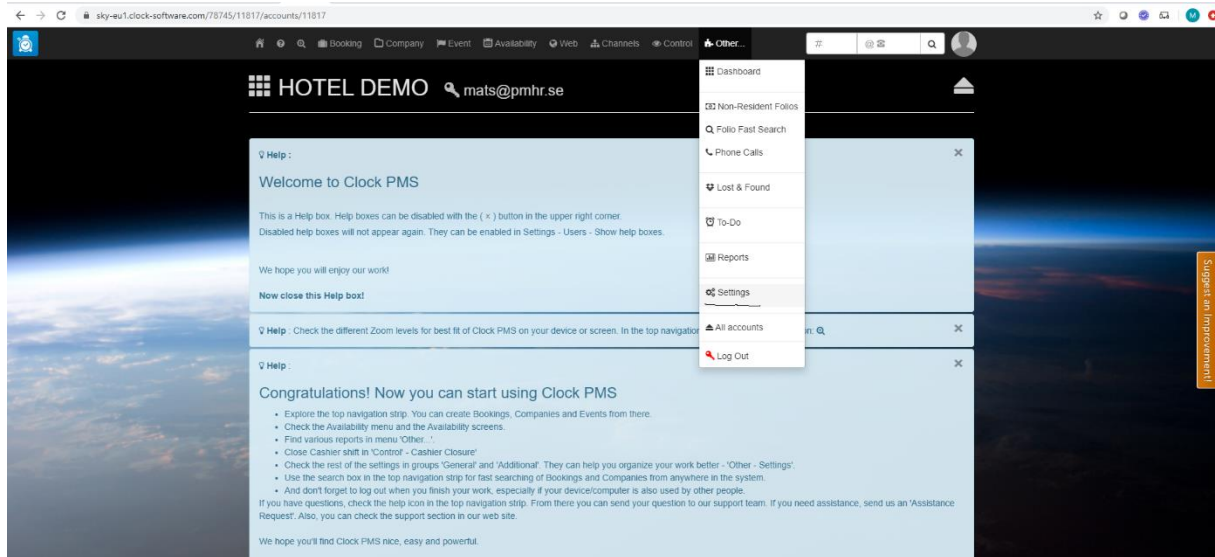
sky-eu1.clock-software.com/78745/11817/accounts/11817

Booking Company Event Availability Web Channels Control Other...

HOTEL DEMO mats@pmhr.se

Dashboard
Non-Resident Folios
Folio Fast Search
Phone Calls
Lost & Found
To-Do
Reports
Settings
All accounts
Log Out

Help :

Welcome to Clock PMS

This is a Help box. Help boxes can be disabled with the ( × ) button in the upper right corner.
Disabled help boxes will not appear again. They can be enabled in Settings - Users - Show help boxes.

We hope you will enjoy our work!

Now close this Help box!

Help : Check the different Zoom levels for best fit of Clock PMS on your device or screen. In the top navigatio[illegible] n:

Help :

Congratulations! Now you can start using Clock PMS

- Explore the top navigation strip. You can create Bookings, Companies and Events from there.
- Check the Availability menu and the Availability screens.
- Find various reports in menu 'Other...'.
- Close Cashier shift in 'Control' - Cashier Closure'
- Check the rest of the settings in groups 'General' and 'Additional'. They can help you organize your work better - 'Other - Settings'.
- Use the search box in the top navigation strip for fast searching of Bookings and Companies from anywhere in the system.
- And don't forget to log out when you finish your work, especially if your device/computer is also used by other people.

If you have questions, check the help icon in the top navigation strip. From there you can send your question to our support team. If you need assistance, send us an 'Assistance Request'. Also, you can check the support section in our web site.

We hope you'll find Clock PMS nice, easy and powerful.

Suggest an improvement!